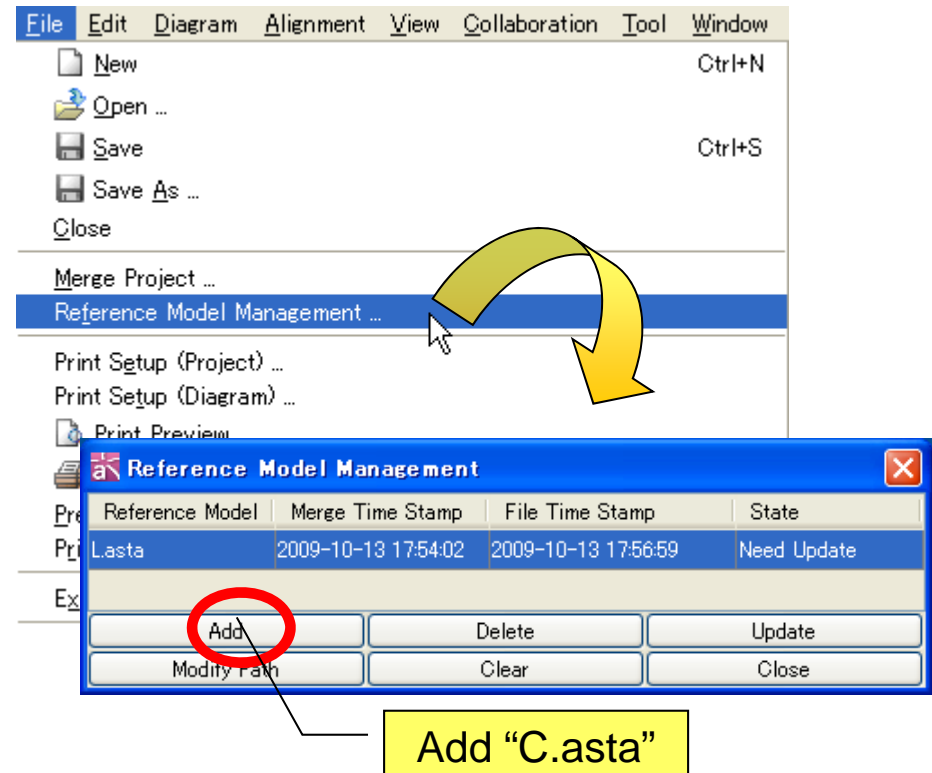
File Edit Diagram Alignment View Collaboration Tool Window

New Ctrl+N
Open ...
Save Ctrl+S
Save As ...
Close
Merge Project ...
Reference Model Management ...
Print Setup (Project) ...
Print Setup (Diagram) ...
Print Preview
Pr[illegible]
Pr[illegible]
Pr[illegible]
Ex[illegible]

Reference Model Management

| Reference Model | Merge Time Stamp | File Time Stamp | State |
|---|---|---|---|
| L.asta | 2009-10-13 17:54:02 | 2009-10-13 17:56:59 | Need Update |

Add Delete Update
Modify Path Clear Close

Add “C.asta”